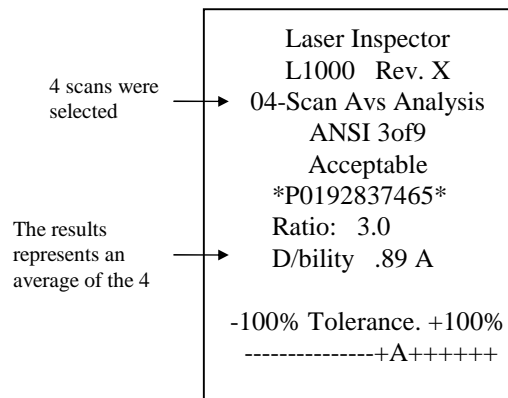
4 scans were selected

The results represents an average of the 4

Laser Inspector
L1000 Rev. X
04-Scan Avs Analysis
ANSI 3of9
Acceptable
*P0192837465*
Ratio: 3.0
D/bility .89 A

-100% Tolerance. +100%
---------------+A+++++++